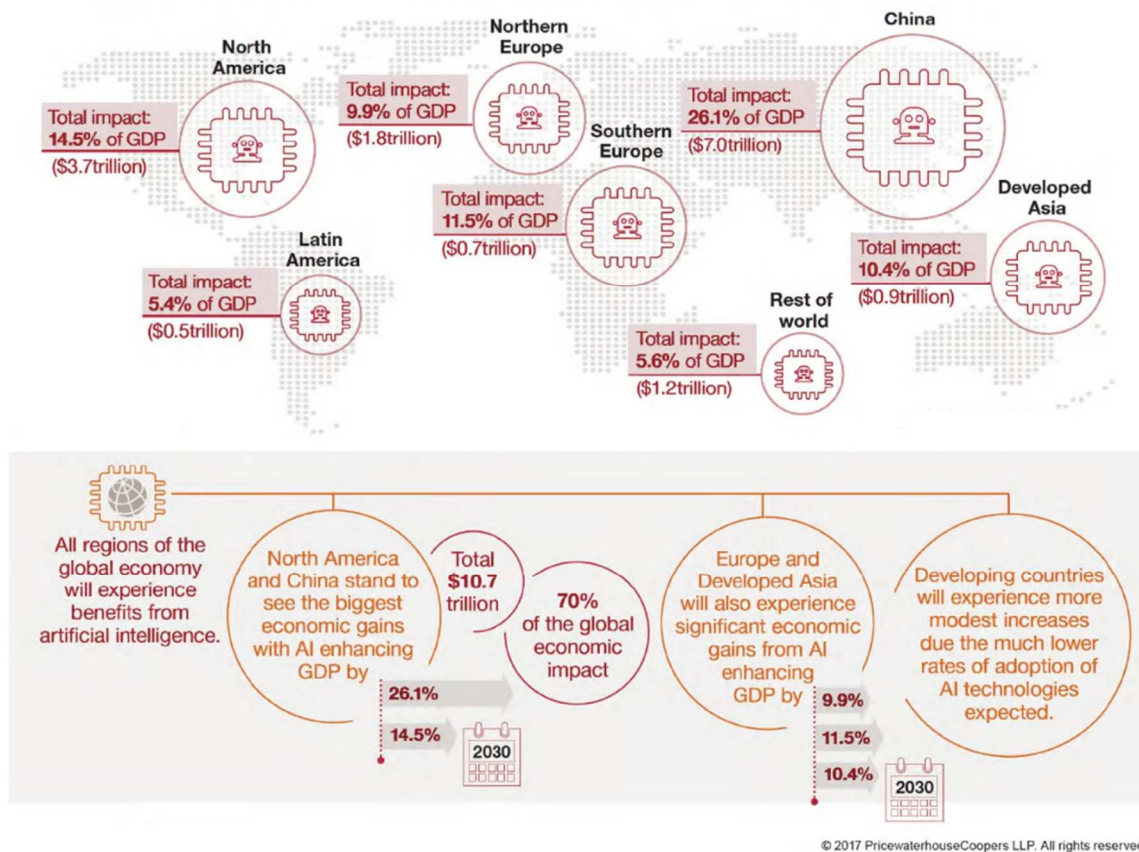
North America

Total impact: 14.5% of GDP ($3.7trillion)

Northern Europe

Total impact: 9.9% of GDP ($1.8trillion)

China

Total impact: 26.1% of GDP ($7.0trillion)

Southern Europe

Total impact: 11.5% of GDP ($0.7trillion)

Developed Asia

Total impact: 10.4% of GDP ($0.9trillion)

Latin America

Total impact: 5.4% of GDP ($0.5trillion)

Rest of world

Total impact: 5.6% of GDP ($1.2trillion)

All regions of the global economy will experience benefits from artificial intelligence.

North America and China stand to see the biggest economic gains with AI enhancing GDP by

Total $10.7 trillion

70% of the global economic impact

26.1%

14.5%

2030

Europe and Developed Asia will also experience significant economic gains from AI enhancing GDP by

9.9%

11.5%

10.4%

2030

Developing countries will experience more modest increases due the much lower rates of adoption of AI technologies expected.

© 2017 PricewaterhouseCoopers LLP. All rights reserve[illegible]